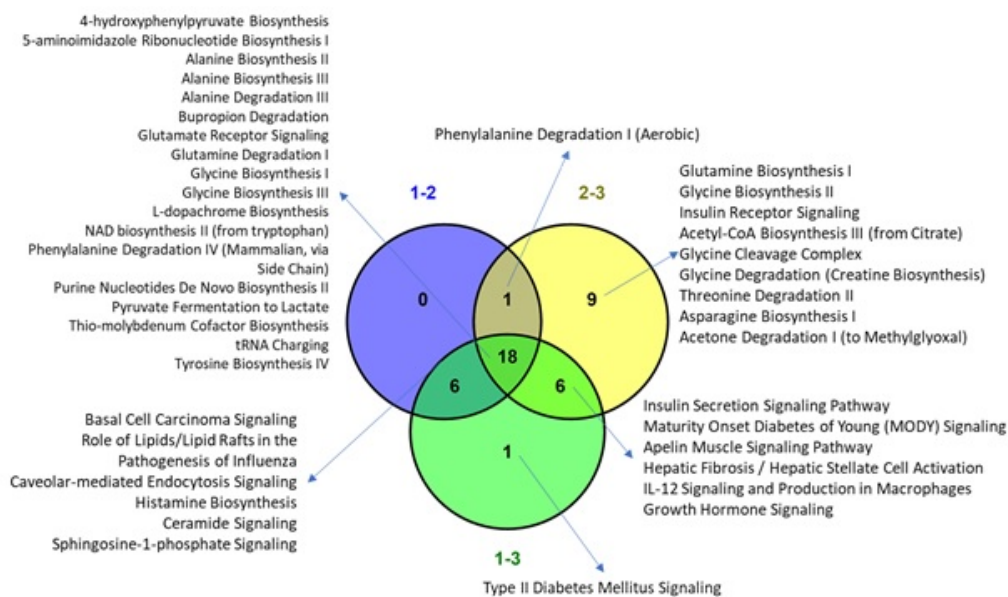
4-hydroxyphenylpyruvate Biosynthesis
5-aminoimidazole Ribonucleotide Biosynthesis I
Alanine Biosynthesis II
Alanine Biosynthesis III
Alanine Degradation III
Bupropion Degradation
Glutamate Receptor Signaling
Glutamine Degradation I
Glycine Biosynthesis I
Glycine Biosynthesis III
L-dopachrome Biosynthesis
NAD biosynthesis II (from tryptophan)
Phenylalanine Degradation IV (Mammalian, via Side Chain)
Purine Nucleotides De Novo Biosynthesis II
Pyruvate Fermentation to Lactate
Thio-molybdenum Cofactor Biosynthesis
tRNA Charging
Tyrosine Biosynthesis IV

Phenylalanine Degradation I (Aerobic)

1-2

2-3

Glutamine Biosynthesis I
Glycine Biosynthesis II
Insulin Receptor Signaling
Acetyl-CoA Biosynthesis III (from Citrate)
Glycine Cleavage Complex
Glycine Degradation (Creatine Biosynthesis)
Threonine Degradation II
Asparagine Biosynthesis I
Acetone Degradation I (to Methylglyoxal)

0

1

9

18

6

6

1

Basal Cell Carcinoma Signaling
Role of Lipids/Lipid Rafts in the Pathogenesis of Influenza
Caveolar-mediated Endocytosis Signaling
Histamine Biosynthesis
Ceramide Signaling
Sphingosine-1-phosphate Signaling

Insulin Secretion Signaling Pathway
Maturity Onset Diabetes of Young (MODY) Signaling
Apelin Muscle Signaling Pathway
Hepatic Fibrosis / Hepatic Stellate Cell Activation
IL-12 Signaling and Production in Macrophages
Growth Hormone Signaling

1-3

Type II Diabetes Mellitus Signaling